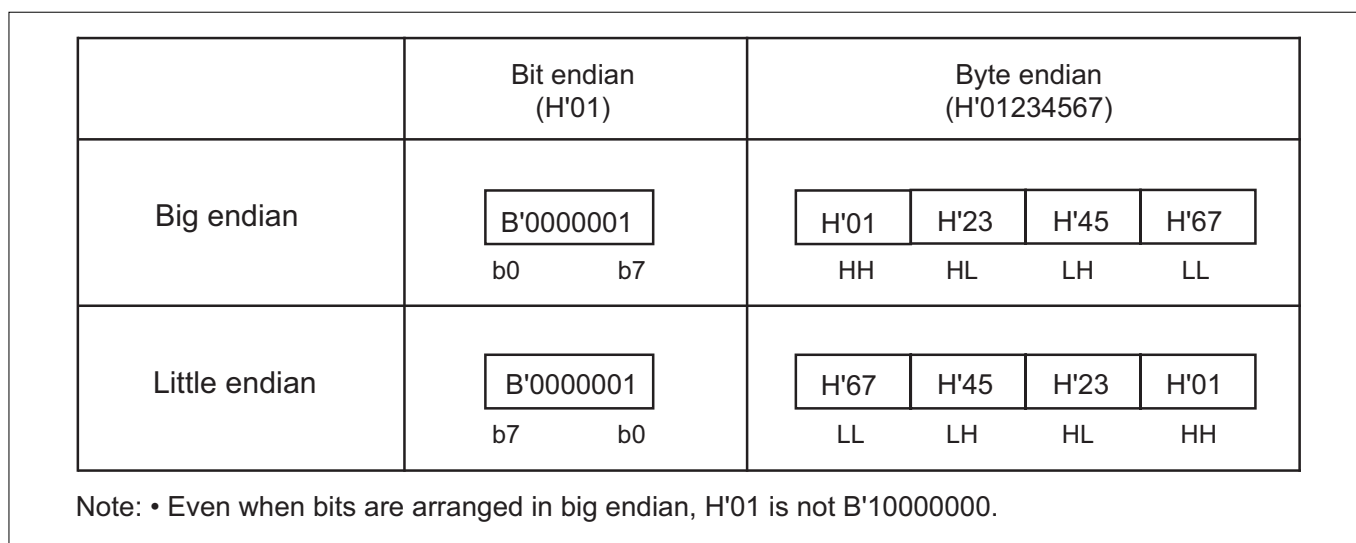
| | Bit endian (H'01) | Byte endian (H'01234567) |
|---|---|---|
| Big endian | B'0000001 <br> b0 b7 | H'01 H'23 H'45 H'67 <br> HH HL LH LL |
| Little endian | B'0000001 <br> b7 b0 | H'67 H'45 H'23 H'01 <br> LL LH HL HH |

Note: • Even when bits are arranged in big endian, H'01 is not B'10000000.